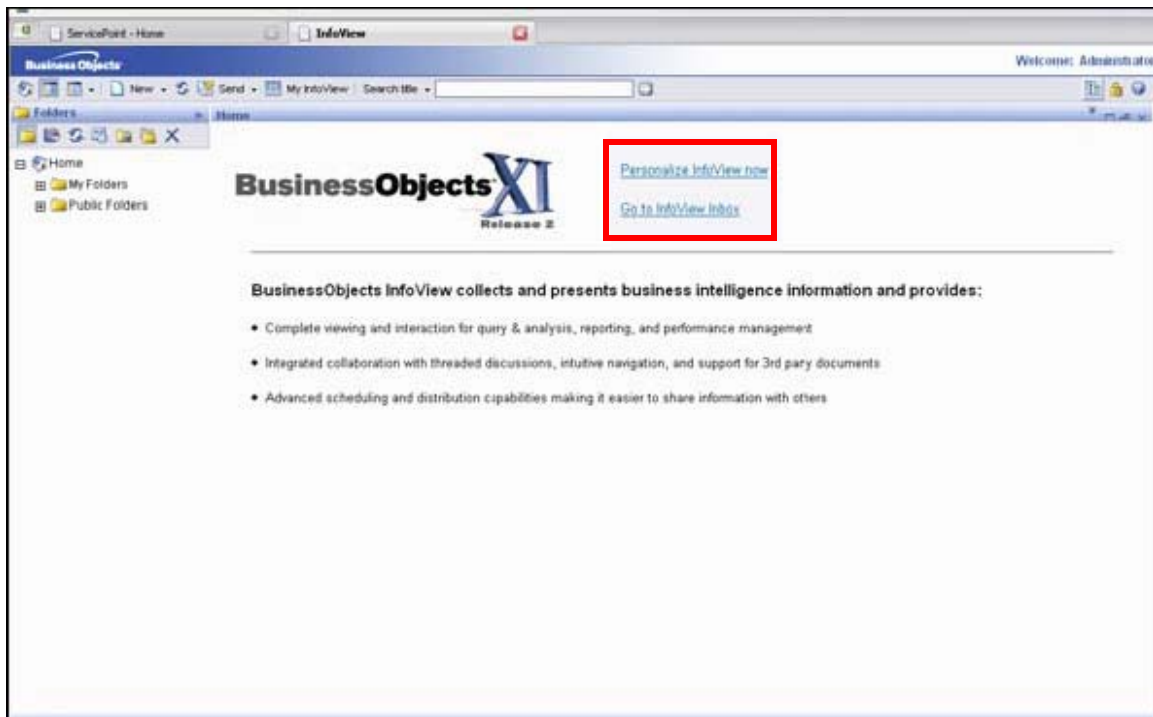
ServicePoint - Home

InfoView

Business Objects

Welcome: Administrato

New · Send · My InfoView | Search title ·

Folders

Home

Home

My Folders

Public Folders

BusinessObjects XI Release 2

Personalize InfoView now

Go to InfoView Inbox

BusinessObjects InfoView collects and presents business intelligence information and provides:

• Complete viewing and interaction for query & analysis, reporting, and performance management

• Integrated collaboration with threaded discussions, intuitive navigation, and support for 3rd pary documents

• Advanced scheduling and distribution capabilities making it easier to share information with otters